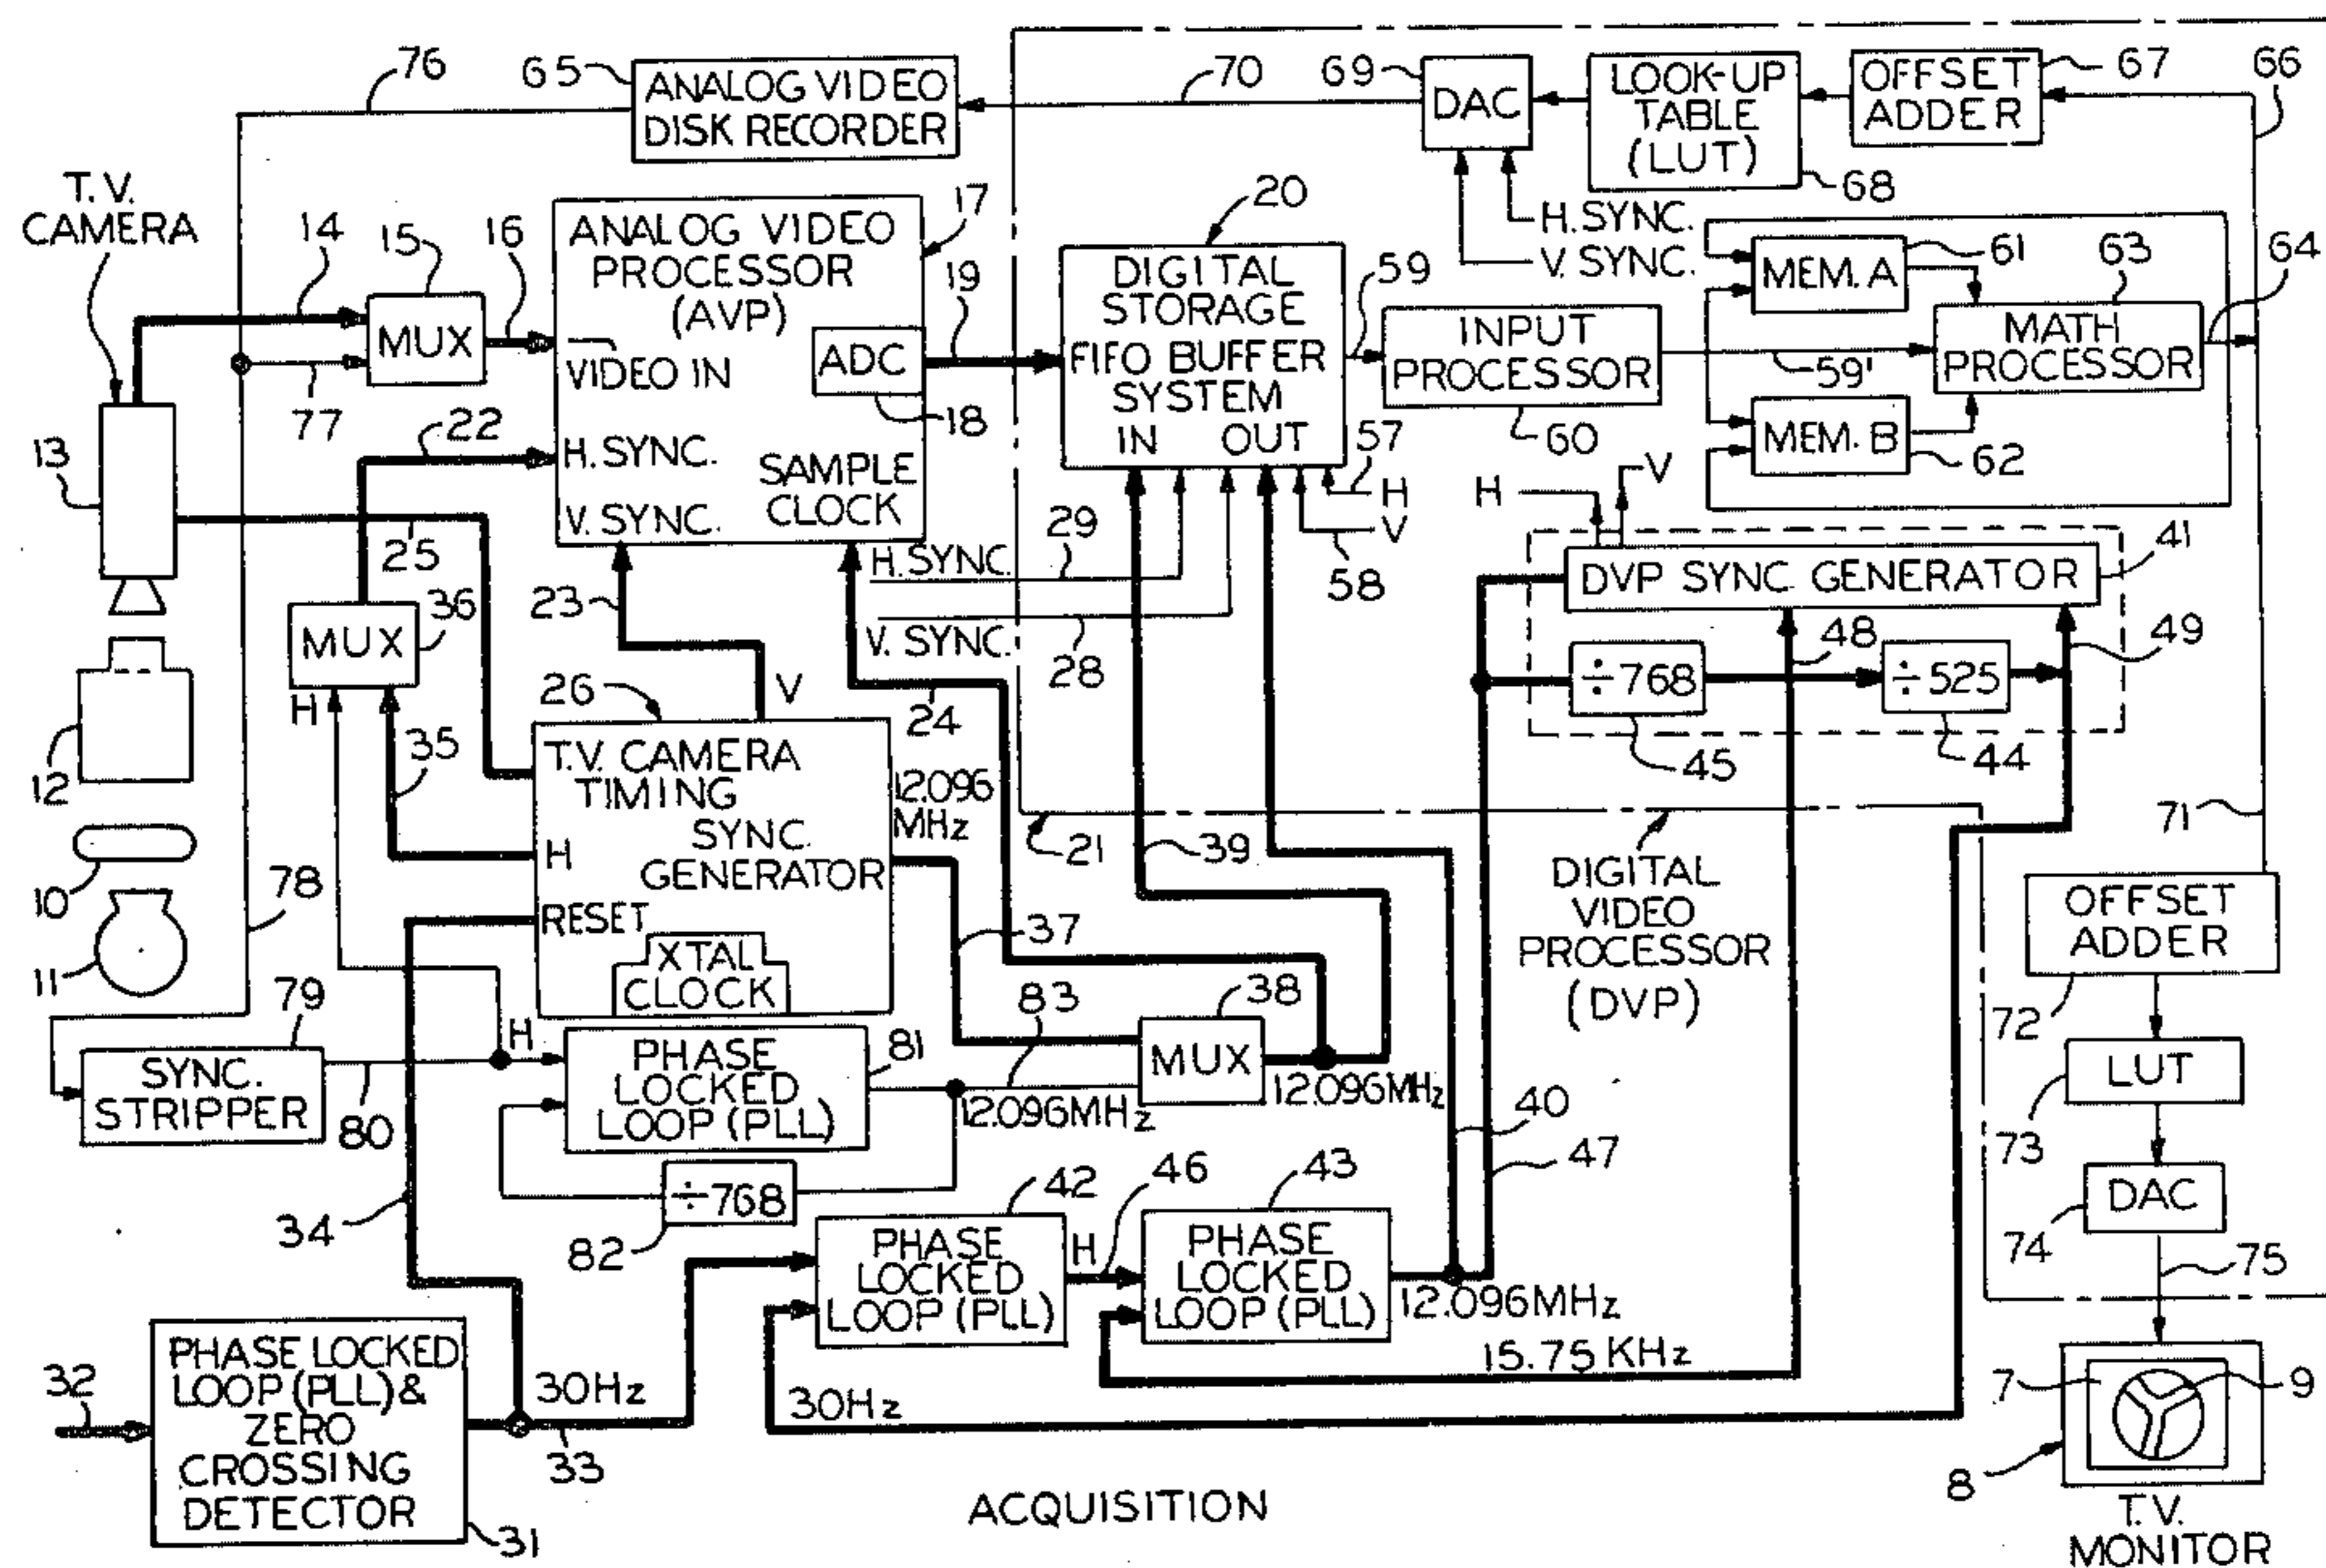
76
65
ANALOG VIDEO DISK RECORDER
70
69
DAC
LOOK-UP TABLE (LUT)
OFFSET ADDER
67
66
68
T.V. CAMERA
14
15
16
ANALOG VIDEO PROCESSOR (AVP)
17
20
H. SYNC.
V. SYNC.
MEM. A
61
63
64
MUX
VIDEO IN
ADC
19
DIGITAL STORAGE FIFO BUFFER SYSTEM
IN OUT
59
INPUT PROCESSOR
59'
MATH PROCESSOR
77
22
18
13
H. SYNC.
SAMPLE CLOCK
57
60
MEM. B
62
V. SYNC.
H
V
H
V
25
29
H. SYNC.
58
DVP SYNC. GENERATOR
41
MUX
36
23
V. SYNC.
28
48
49
H
26
V
24
÷768
÷525
12
35
T.V. CAMERA TIMING SYNC. GENERATOR
12.096 MHz
45
44
H
21
39
DIGITAL VIDEO PROCESSOR (DVP)
71
10
78
RESET
XTAL CLOCK
37
OFFSET ADDER
11
79
83
38
72
H
PHASE LOCKED LOOP (PLL)
81
MUX
12.096MHz
LUT
SYNC. STRIPPER
80
12.096MHz
40
73
47
÷768
42
46
43
DAC
34
74
82
PHASE LOCKED LOOP (PLL)
H
PHASE LOCKED LOOP (PLL)
75
12.096MHz
15.75 KHz
32
PHASE LOCKED LOOP (PLL) & ZERO CROSSING DETECTOR
30Hz
30Hz
7
9
33
8
ACQUISITION
31
T.V. MONITOR